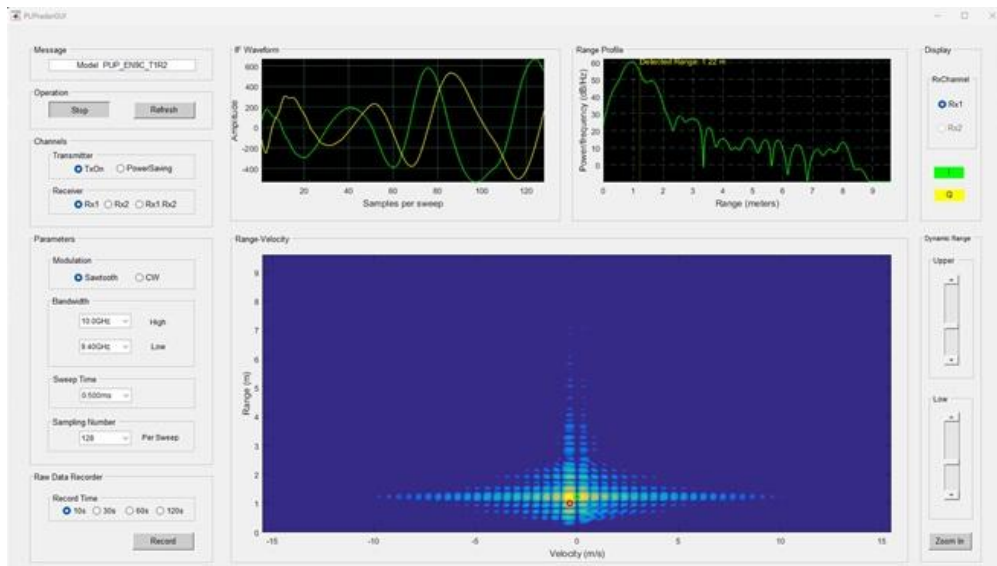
PUPradarGUI

Message
Model PUP_EN9C_T1R2

Operation
Stop
Refresh

Channels
Transmitter
TxOn
PowerSaving
Receiver
Rx1
Rx2
Rx1 Rx2

Parameters
Modulation
Sawtooth
CW
Bandwidth
10.0GHz
High
9.40GHz
Low
Sweep Time
0.500ms
Sampling Number
128
Per Sweep

Raw Data Recorder
Record Time
10s
30s
60s
120s
Record

IF Waveform
600
400
200
0
-200
-400
Amplitude
20
40
60
80
100
120
Samples per sweep

Range Profile
Detected Range: 1.22 m
60
50
40
30
20
10
0
Power/frequency (dB/Hz)
0
1
2
3
4
5
6
7
8
9
Range (meters)

Range-Velocity
9
8
7
6
5
4
3
2
1
0
Range (m)
-15
-10
-5
0
5
10
15
Velocity (m/s)

Display
RxChannel
Rx1
Rx2
I
Q

Dynamic Range
Upper
Low
Zoom In